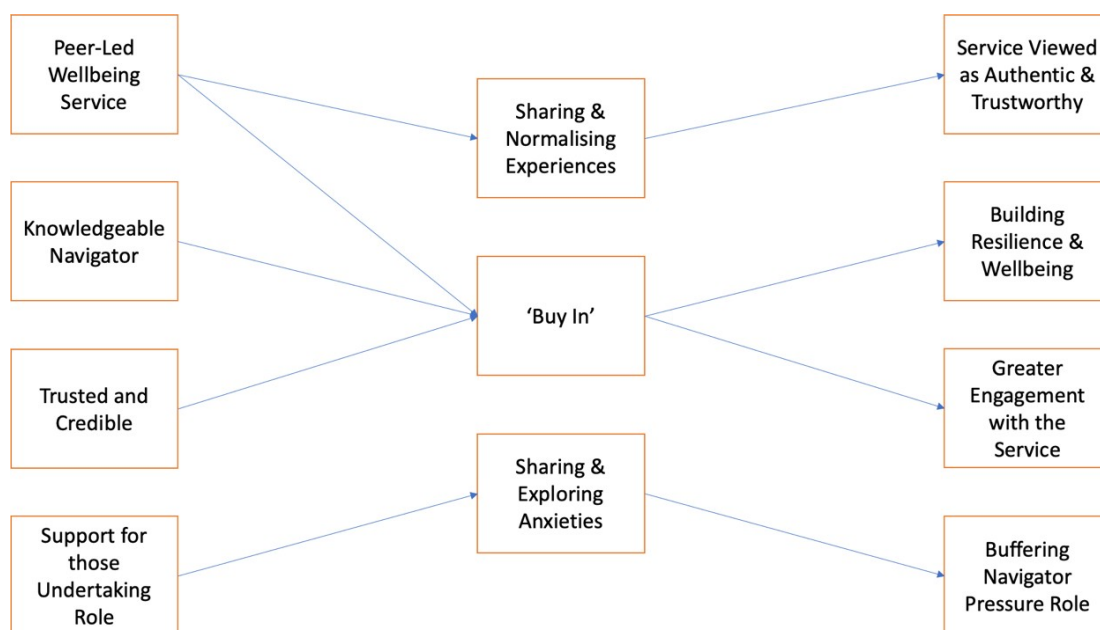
Peer-Led Wellbeing Service

Knowledgeable Navigator

Trusted and Credible

Support for those Undertaking Role

Sharing & Normalising Experiences

'Buy In'

Sharing & Exploring Anxieties

Service Viewed as Authentic & Trustworthy

Building Resilience & Wellbeing

Greater Engagement with the Service

Buffering Navigator Pressure Role